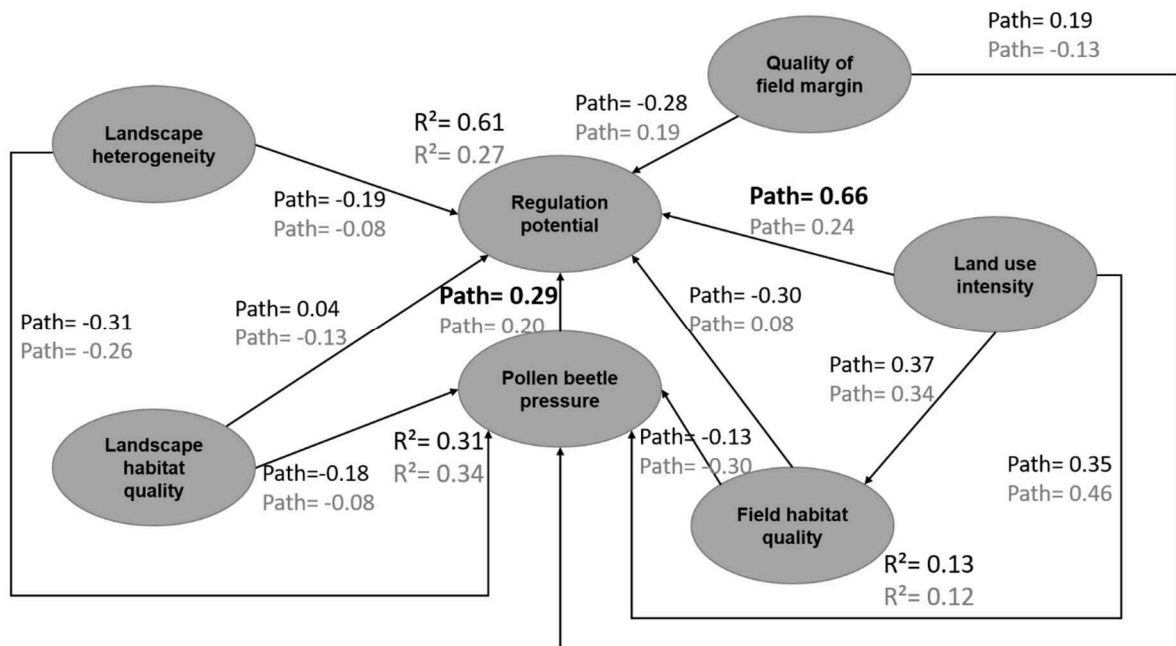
Path= 0.19
Path= -0.13

Quality of field margin

Path= -0.28
Path= 0.19

Landscape heterogeneity

R²= 0.61
R²= 0.27

Regulation potential

Path= -0.19
Path= -0.08

Path= 0.66
Path= 0.24

Land use intensity

Path= 0.04
Path= -0.13

Path= 0.29
Path= 0.20

Path= -0.30
Path= 0.08

Path= -0.31
Path= -0.26

Pollen beetle pressure

Path= 0.37
Path= 0.34

Landscape habitat quality

R²= 0.31
R²= 0.34

Path= -0.13
Path= -0.30

Path=-0.18
Path= -0.08

Path= 0.35
Path= 0.46

Field habitat quality

R²= 0.13
R²= 0.12